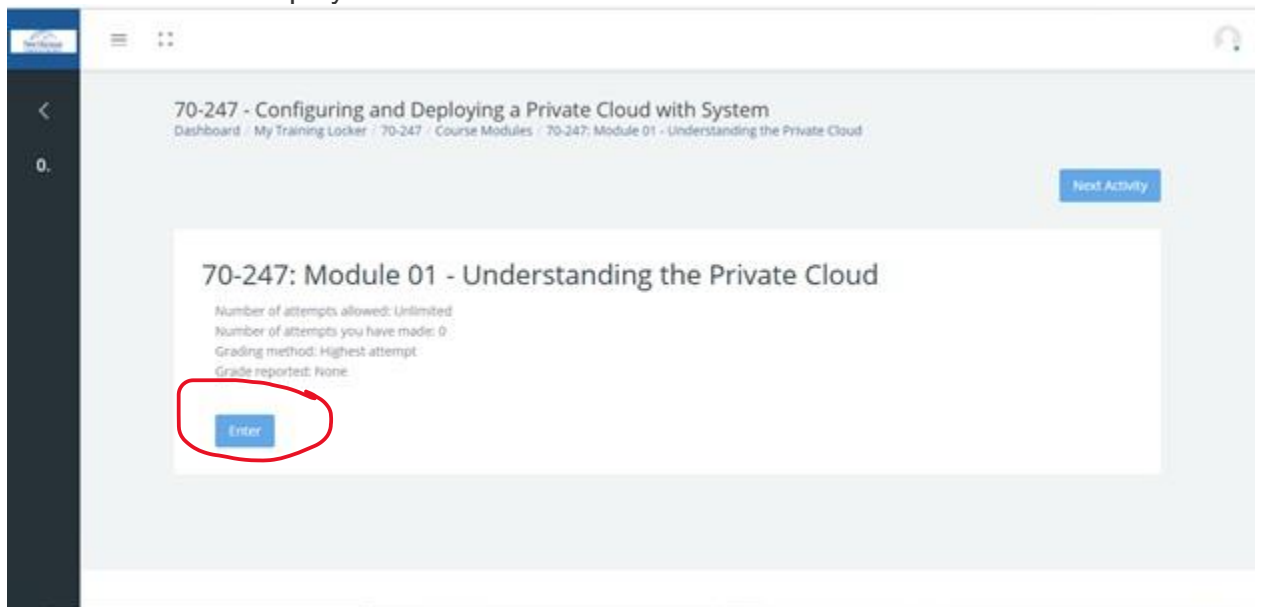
0.

70-247 - Configuring and Deploying a Private Cloud with System

Dashboard / My Training Locker / 70-247 / Course Modules / 70-247: Module 01 - Understanding the Private Cloud

Next Activity

70-247: Module 01 - Understanding the Private Cloud

Number of attempts allowed: Unlimited
Number of attempts you have made: 0
Grading method: Highest attempt
Grade reported: None

Enter